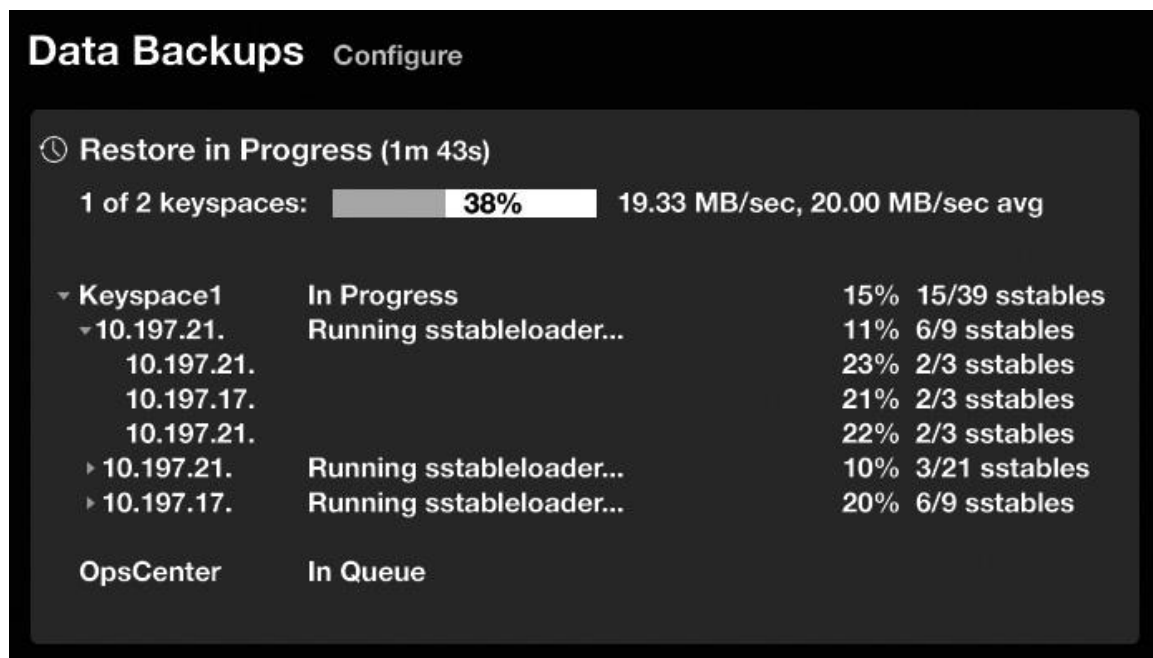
Data Backups Configure

Restore in Progress (1m 43s)

1 of 2 keyspaces: 38% 19.33 MB/sec, 20.00 MB/sec avg

| | | |
|---|---|---|
| Keyspace1 | In Progress | 15% 15/39 sstables |
| 10.197.21. | Running sstableloader... | 11% 6/9 sstables |
| 10.197.21. | | 23% 2/3 sstables |
| 10.197.17. | | 21% 2/3 sstables |
| 10.197.21. | | 22% 2/3 sstables |
| 10.197.21. | Running sstableloader... | 10% 3/21 sstables |
| 10.197.17. | Running sstableloader... | 20% 6/9 sstables |
| OpsCenter | In Queue | |